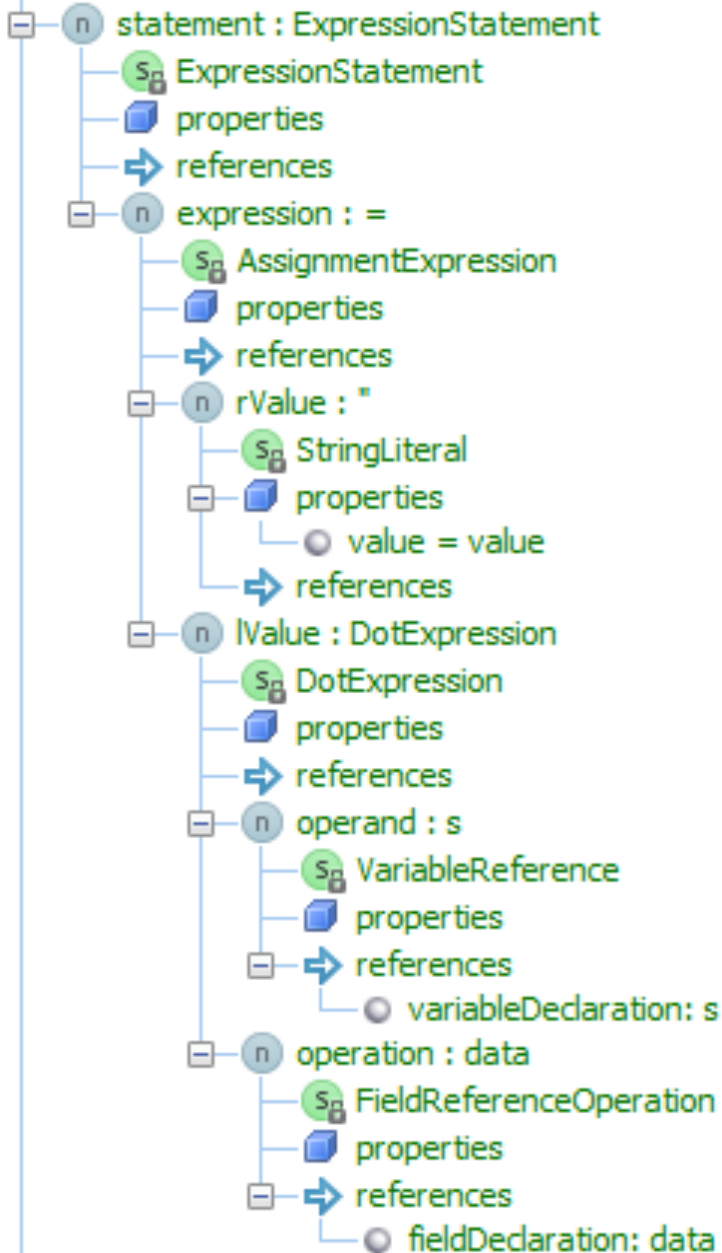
n statement : ExpressionStatement
S ExpressionStatement
properties
references
n expression : =
S AssignmentExpression
properties
references
n rValue : "
S StringLiteral
properties
value = value
references
n lValue : DotExpression
S DotExpression
properties
references
n operand : s
S VariableReference
properties
references
variableDeclaration: s
n operation : data
S FieldReferenceOperation
properties
references
fieldDeclaration: data